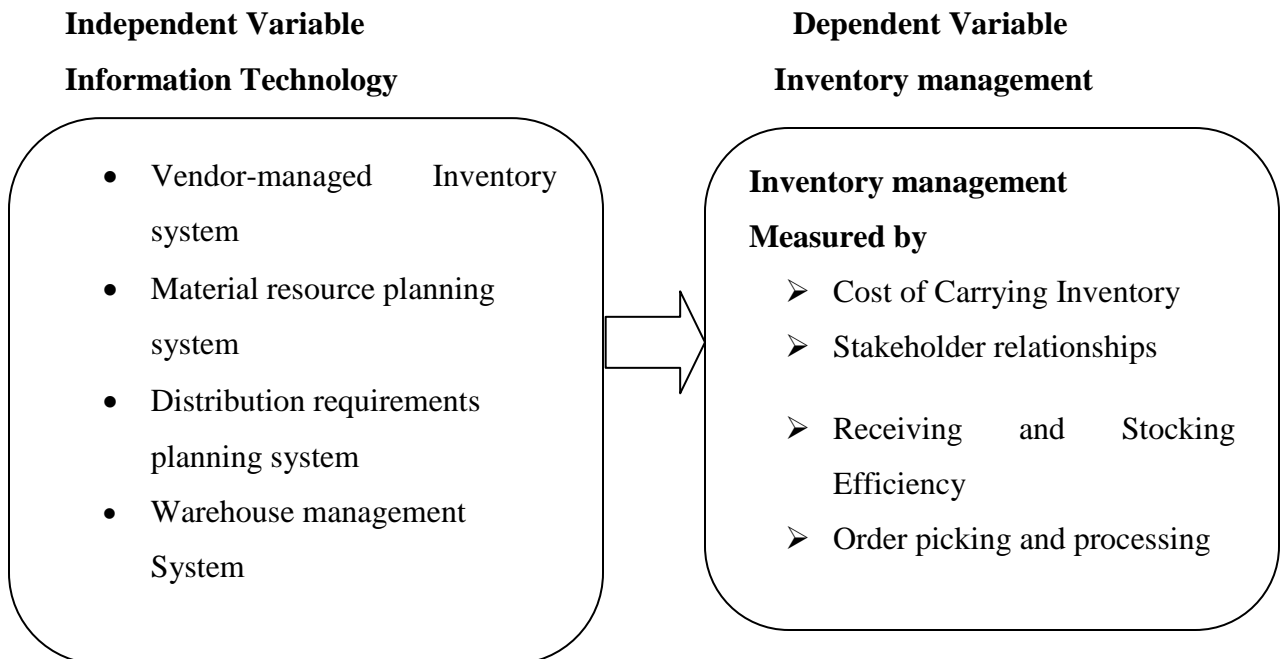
Independent Variable

Information Technology

- Vendor-managed Inventory system
- Material resource planning system
- Distribution requirements planning system
- Warehouse management System

Dependent Variable

Inventory management

Inventory management

Measured by

- Cost of Carrying Inventory
- Stakeholder relationships
- Receiving and Stocking Efficiency
- Order picking and processing